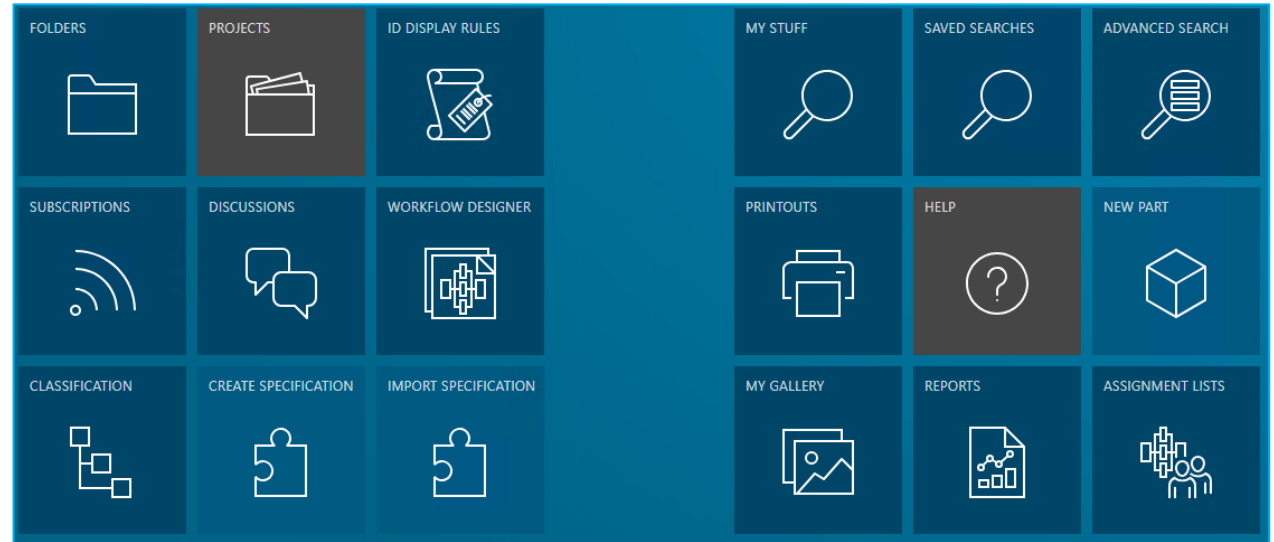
FOLDERS

PROJECTS

ID DISPLAY RULES

MY STUFF

SAVED SEARCHES

ADVANCED SEARCH

SUBSCRIPTIONS

DISCUSSIONS

WORKFLOW DESIGNER

PRINTOUTS

HELP

NEW PART

CLASSIFICATION

CREATE SPECIFICATION

IMPORT SPECIFICATION

MY GALLERY

REPORTS

ASSIGNMENT LISTS